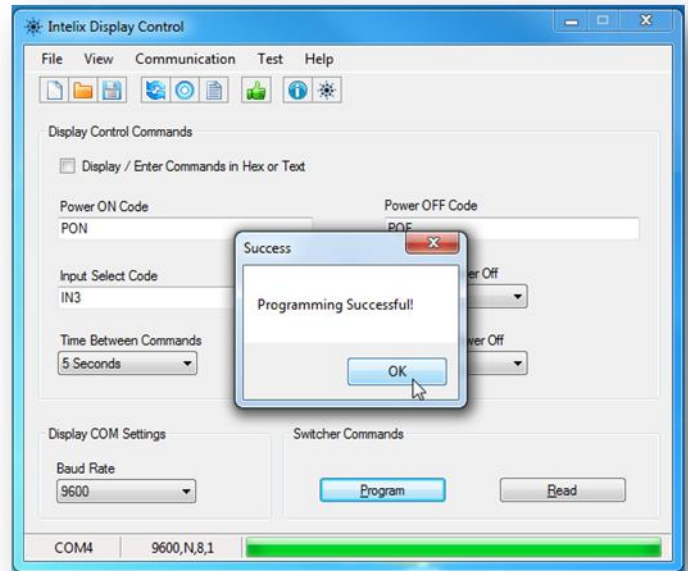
Intelix Display Control

File View Communication Test Help

Display Control Commands

Display / Enter Commands in Hex or Text

Power ON Code
PON

Power OFF Code
POF

Input Select Code
IN3

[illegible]er Off

Time Between Commands
5 Seconds

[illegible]wer Off

Success

Programming Successful!

OK

Display COM Settings

Baud Rate
9600

Switcher Commands

Program

Read

COM4 9600,N,8,1